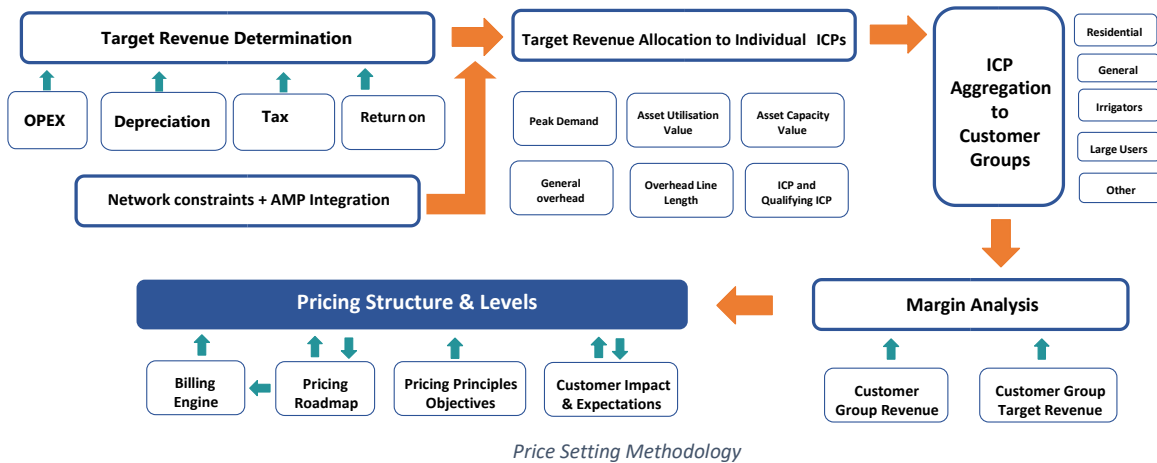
Target Revenue Determination

OPEX

Depreciation

Tax

Return on

Network constraints + AMP Integration

Target Revenue Allocation to Individual ICPs

Peak Demand

Asset Utilisation Value

Asset Capacity Value

General overhead

Overhead Line Length

ICP and Qualifying ICP

ICP Aggregation to Customer Groups

Residential

General

Irrigators

Large Users

Other

Margin Analysis

Customer Group Revenue

Customer Group Target Revenue

Pricing Structure & Levels

Billing Engine

Pricing Roadmap

Pricing Principles Objectives

Customer Impact & Expectations

Price Setting Methodology